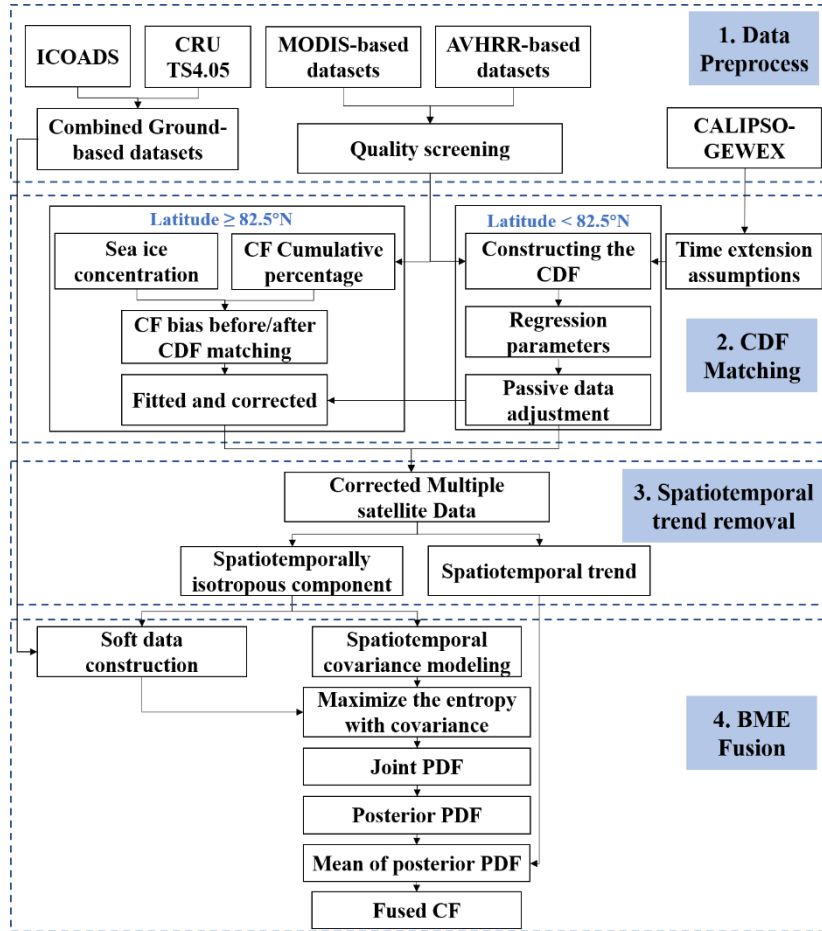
ICOADS

CRU TS4.05

MODIS-based datasets

AVHRR-based datasets

1. Data Preprocess

Combined Ground-based datasets

Quality screening

CALIPSO-GEWEX

Latitude ≥ 82.5°N

Sea ice concentration

CF Cumulative percentage

CF bias before/after CDF matching

Fitted and corrected

Latitude < 82.5°N

Constructing the CDF

Regression parameters

Passive data adjustment

Time extension assumptions

2. CDF Matching

Corrected Multiple satellite Data

3. Spatiotemporal trend removal

Spatiotemporally isotropous component

Spatiotemporal trend

Soft data construction

Spatiotemporal covariance modeling

Maximize the entropy with covariance

Joint PDF

Posterior PDF

Mean of posterior PDF

Fused CF

4. BME Fusion